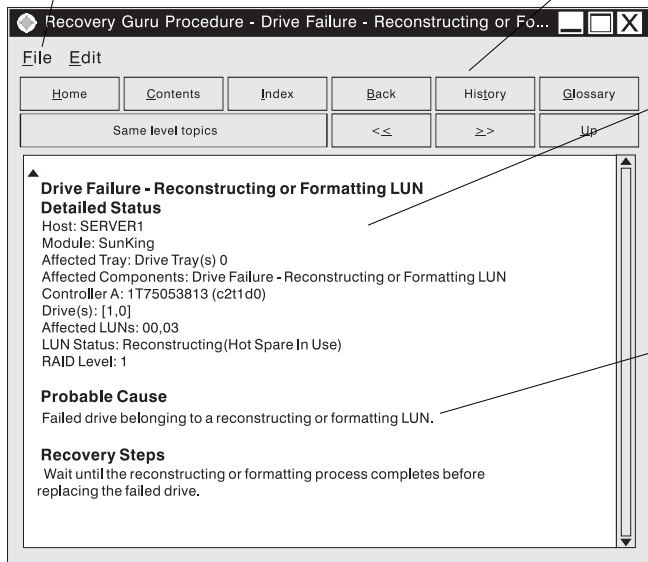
Recovery Guru Procedure - Drive Failure - Reconstructing or Fo...

File Edit

Home | Contents | Index | Back | History | Glossary

Same level topics | << | >> | Up

Drive Failure - Reconstructing or Formatting LUN
Detailed Status
Host: SERVER1
Module: SunKing
Affected Tray: Drive Tray(s) 0
Affected Components: Drive Failure - Reconstructing or Formatting LUN
Controller A: 1T75053813 (c2t1d0)
Drive(s): [1,0]
Affected LUNs: 00,03
LUN Status: Reconstructing(Hot Spare In Use)
RAID Level: 1

Probable Cause
Failed drive belonging to a reconstructing or formatting LUN.

Recovery Steps
Wait until the reconstructing or formatting process completes before replacing the failed drive.